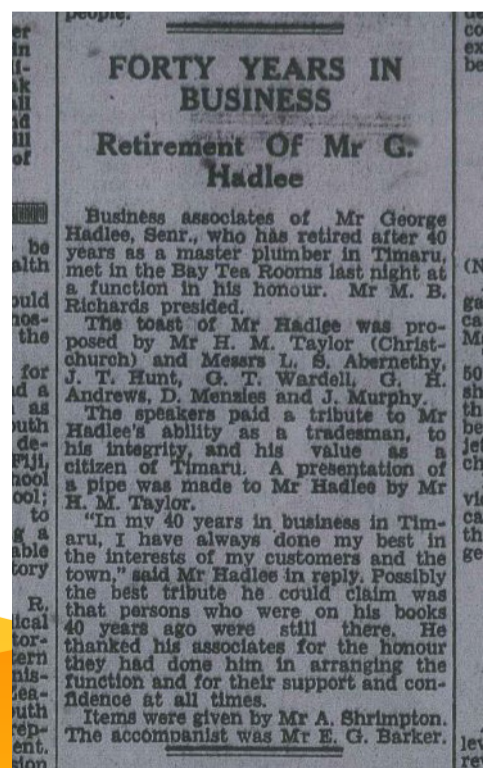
people.

FORTY YEARS IN BUSINESS

Retirement Of Mr G. Hadlee

Business associates of Mr George Hadlee, Senr., who has retired after 40 years as a master plumber in Timaru, met in the Bay Tea Rooms last night at a function in his honour. Mr M. B. Richards presided.

The toast of Mr Hadlee was proposed by Mr H. M. Taylor (Christchurch) and Messrs L. S. Abernethy, J. T. Hunt, G. T. Wardell, G. H. Andrews, D. Menzies and J. Murphy.

The speakers paid a tribute to Mr Hadlee's ability as a tradesman, to his integrity, and his value as a citizen of Timaru. A presentation of a pipe was made to Mr Hadlee by Mr H. M. Taylor.

"In my 40 years in business in Timaru, I have always done my best in the interests of my customers and the town," said Mr Hadlee in reply. Possibly the best tribute he could claim was that persons who were on his books 40 years ago were still there. He thanked his associates for the honour they had done him in arranging the function and for their support and confidence at all times.

Items were given by Mr A. Shrimpton. The accompanist was Mr E. G. Barker.